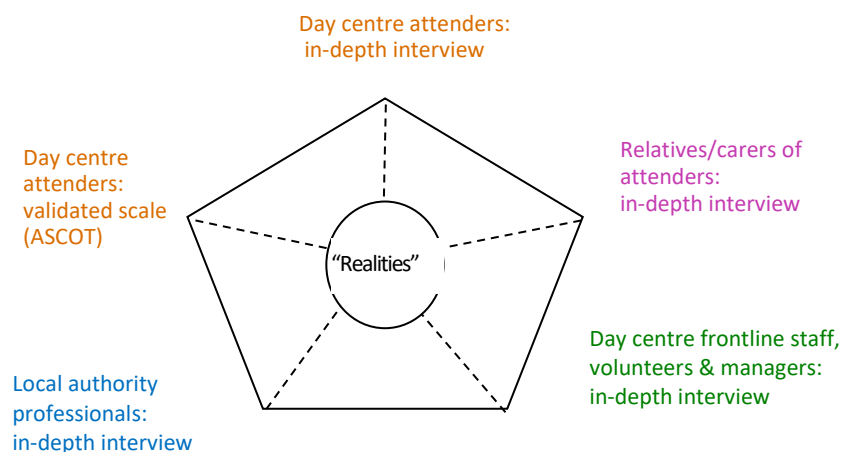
Day centre attenders: in-depth interview

Day centre attenders: validated scale (ASCOT)

Relatives/carers of attenders: in-depth interview

“Realities”

Day centre frontline staff, volunteers & managers: in-depth interview

Local authority professionals: in-depth interview